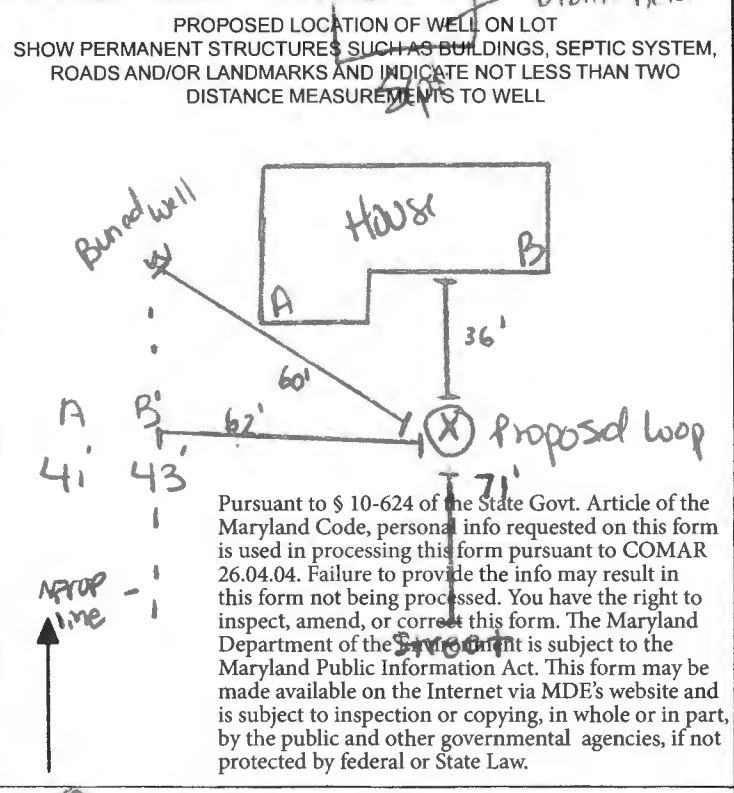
PROPOSED LOCATION OF WELL ON LOT
SHOW PERMANENT STRUCTURES SUCH AS BUILDINGS, SEPTIC SYSTEM, ROADS AND/OR LANDMARKS AND INDICATE NOT LESS THAN TWO DISTANCE MEASUREMENTS TO WELL

Street

House

A

B

Buried well

36'

60'

62'

Proposed Loop

A B'
41' 43'

71'

N prop line

Street

Pursuant to § 10-624 of the State Govt. Article of the Maryland Code, personal info requested on this form is used in processing this form pursuant to COMAR 26.04.04. Failure to provide the info may result in this form not being processed. You have the right to inspect, amend, or correct this form. The Maryland Department of the Environment is subject to the Maryland Public Information Act. This form may be made available on the Internet via MDE's website and is subject to inspection or copying, in whole or in part, by the public and other governmental agencies, if not protected by federal or State Law.